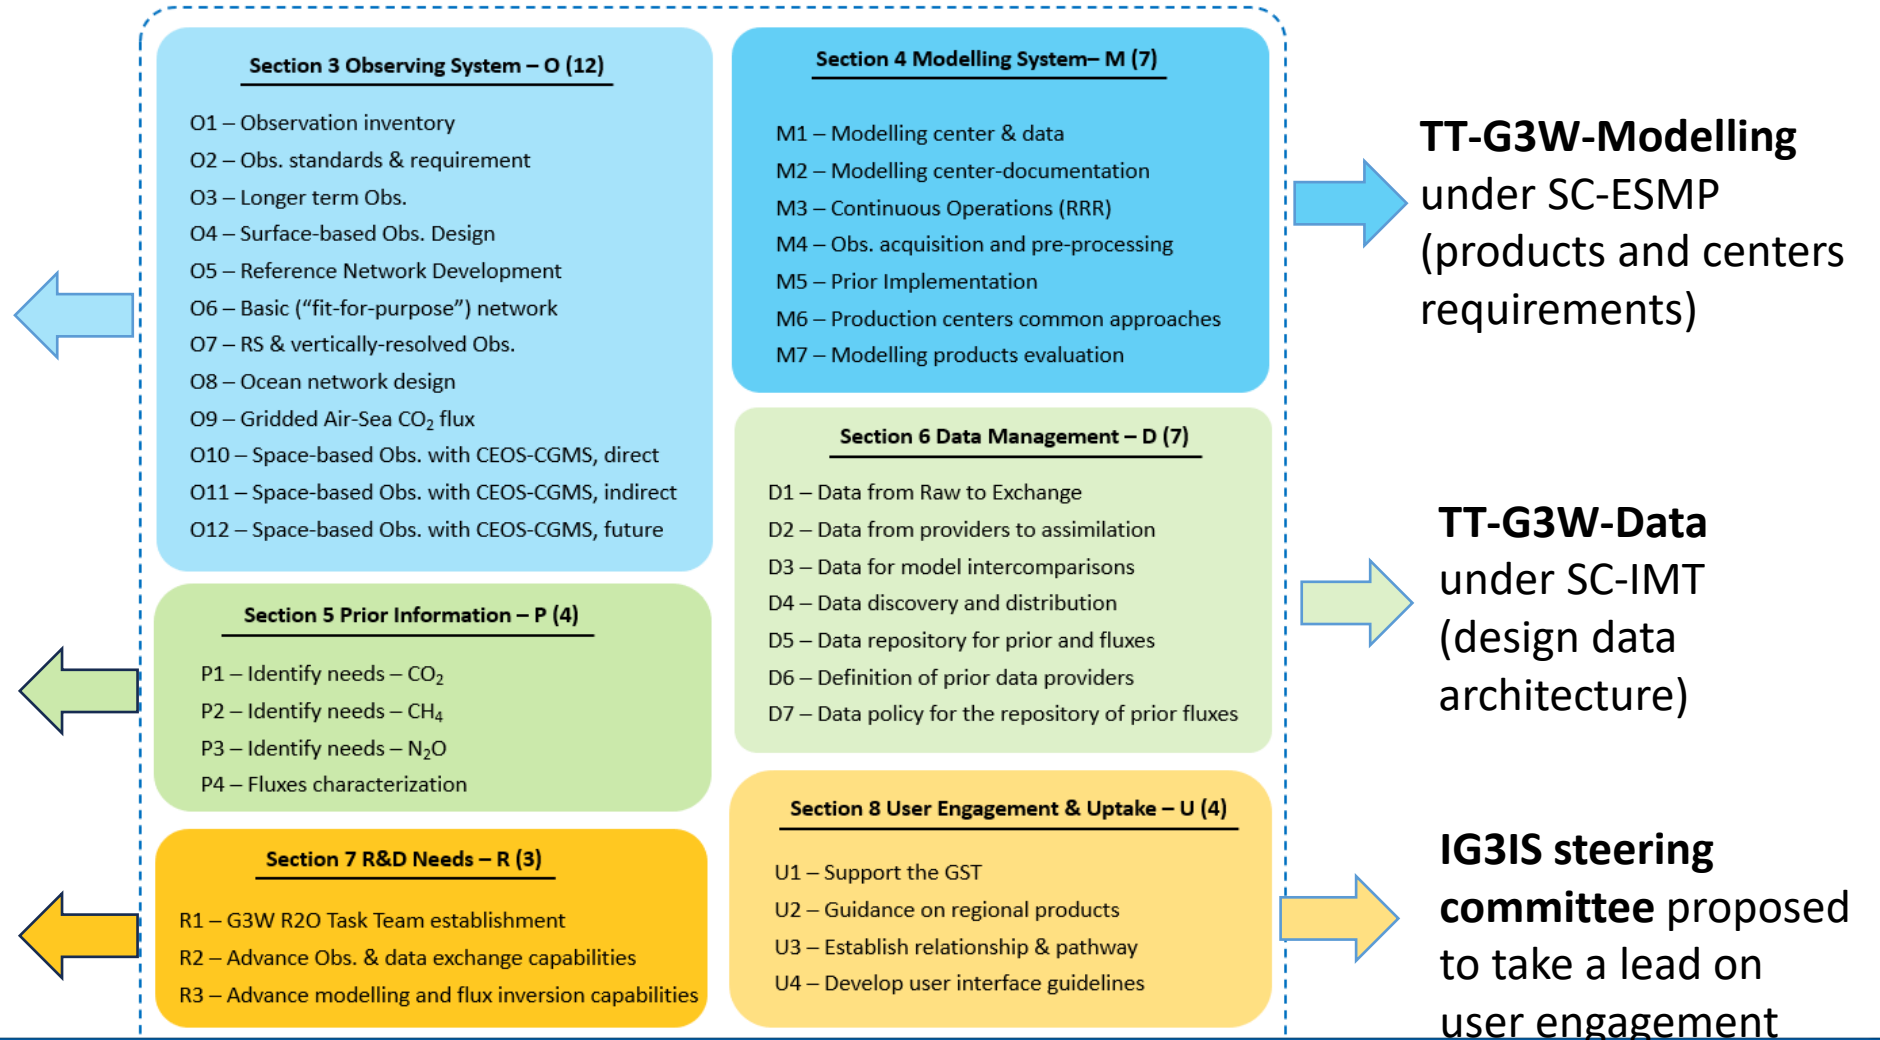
Section 3 Observing System – O (12)

O1 – Observation inventory
O2 – Obs. standards & requirement
O3 – Longer term Obs.
O4 – Surface-based Obs. Design
O5 – Reference Network Development
O6 – Basic ("fit-for-purpose") network
O7 – RS & vertically-resolved Obs.
O8 – Ocean network design
O9 – Gridded Air-Sea $CO_2$ flux
O10 – Space-based Obs. with CEOS-CGMS, direct
O11 – Space-based Obs. with CEOS-CGMS, indirect
O12 – Space-based Obs. with CEOS-CGMS, future

Section 5 Prior Information – P (4)

P1 – Identify needs – $CO_2$
P2 – Identify needs – $CH_4$
P3 – Identify needs – $N_2O$
P4 – Fluxes characterization

Section 7 R&D Needs – R (3)

R1 – G3W R2O Task Team establishment
R2 – Advance Obs. & data exchange capabilities
R3 – Advance modelling and flux inversion capabilities

Section 4 Modelling System– M (7)

M1 – Modelling center & data
M2 – Modelling center-documentation
M3 – Continuous Operations (RRR)
M4 – Obs. acquisition and pre-processing
M5 – Prior Implementation
M6 – Production centers common approaches
M7 – Modelling products evaluation

Section 6 Data Management – D (7)

D1 – Data from Raw to Exchange
D2 – Data from providers to assimilation
D3 – Data for model intercomparisons
D4 – Data discovery and distribution
D5 – Data repository for prior and fluxes
D6 – Definition of prior data providers
D7 – Data policy for the repository of prior fluxes

Section 8 User Engagement & Uptake – U (4)

U1 – Support the GST
U2 – Guidance on regional products
U3 – Establish relationship & pathway
U4 – Develop user interface guidelines

TT-G3W-Modelling under SC-ESMP (products and centers requirements)

TT-G3W-Data under SC-IMT (design data architecture)

IG3IS steering committee proposed to take a lead on user engagement